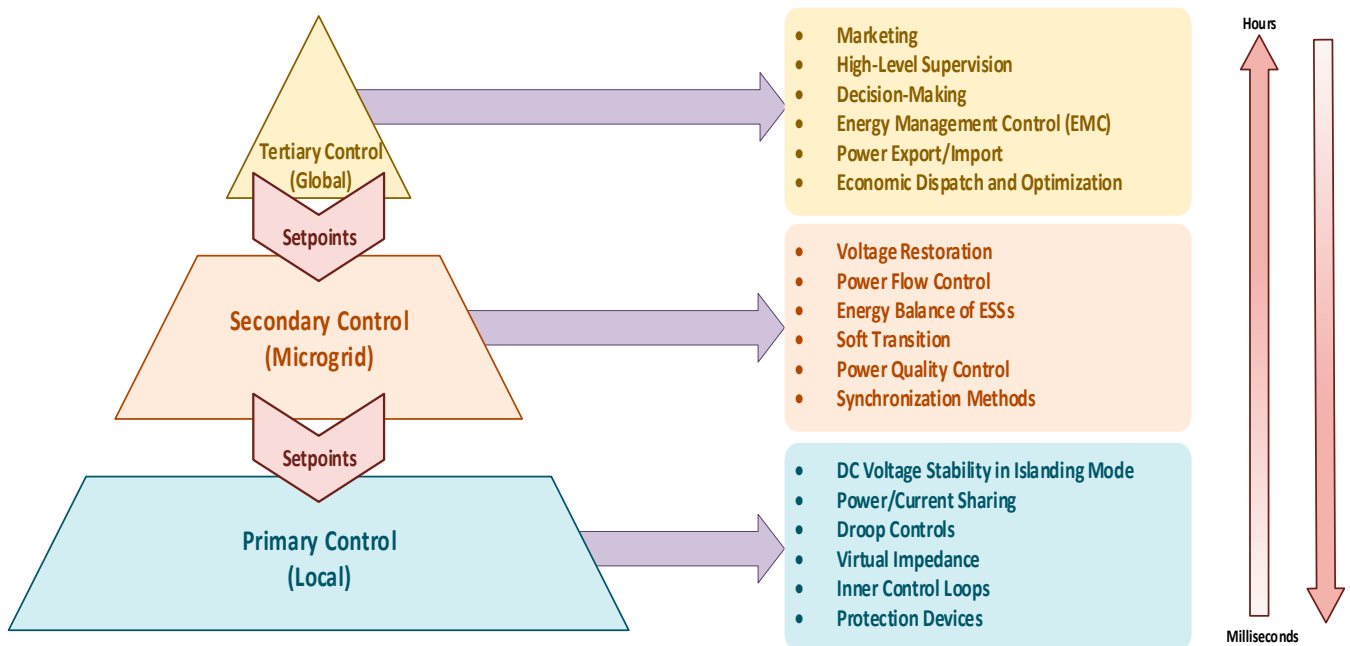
Tertiary Control (Global)

Setpoints

Secondary Control (Microgrid)

Setpoints

Primary Control (Local)

- Marketing
- High-Level Supervision
- Decision-Making
- Energy Management Control (EMC)
- Power Export/Import
- Economic Dispatch and Optimization

- Voltage Restoration
- Power Flow Control
- Energy Balance of ESSs
- Soft Transition
- Power Quality Control
- Synchronization Methods

- DC Voltage Stability in Islanding Mode
- Power/Current Sharing
- Droop Controls
- Virtual Impedance
- Inner Control Loops
- Protection Devices

Hours

Milliseconds